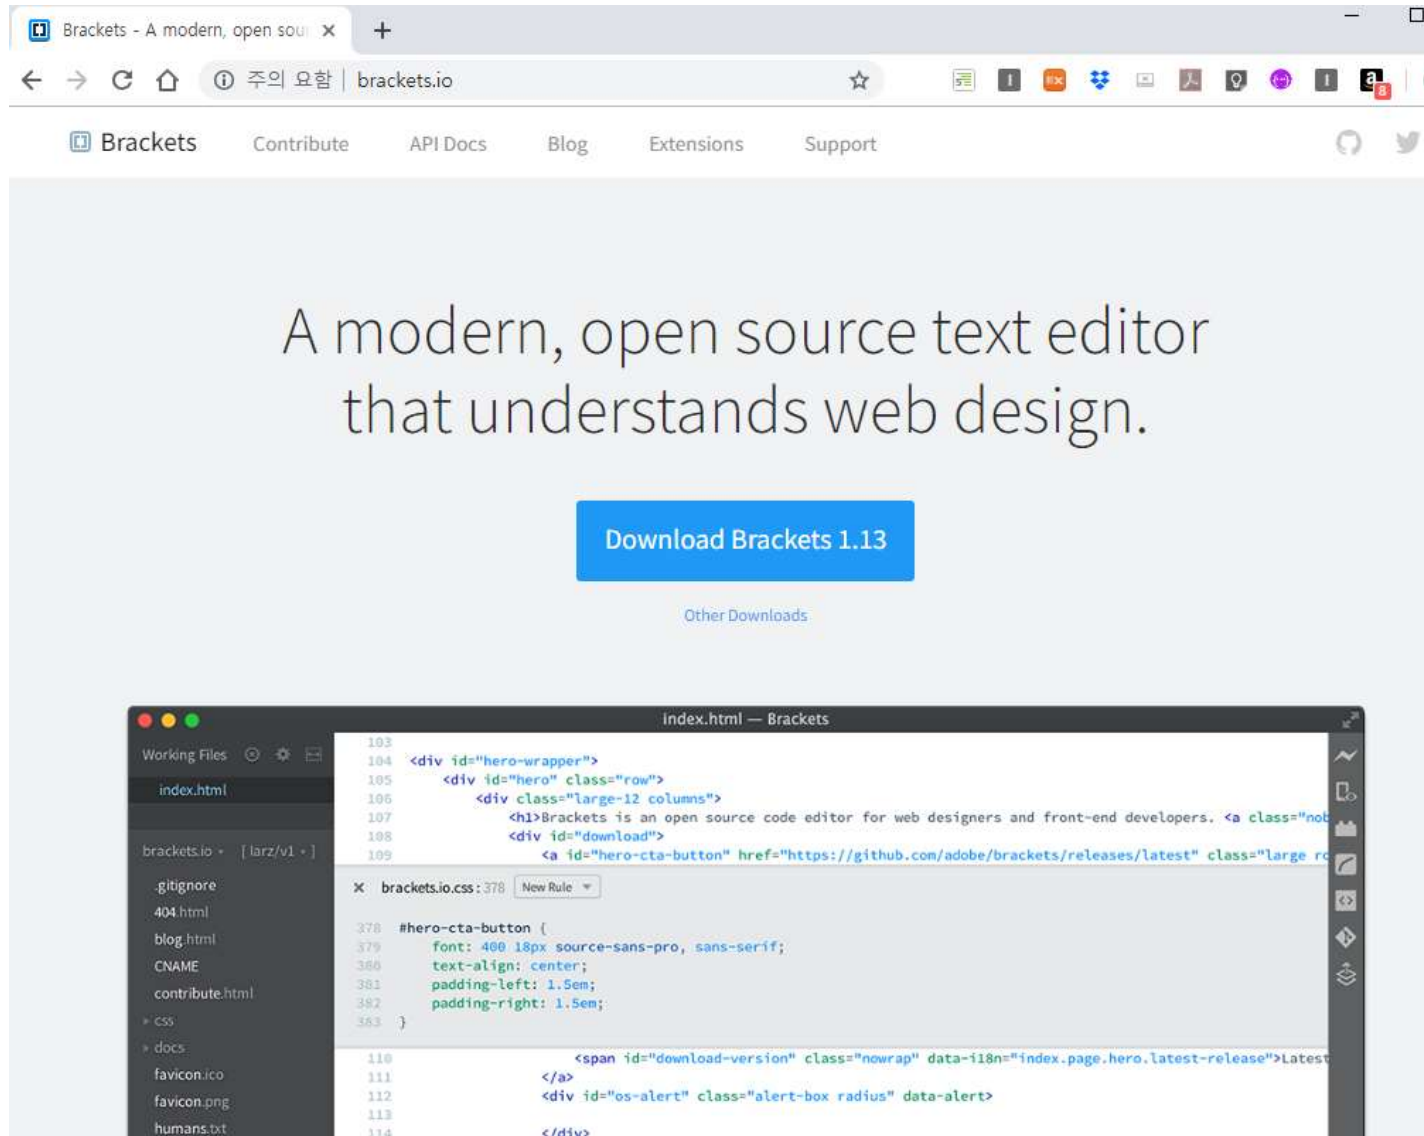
Brackets - A modern, open sou ×

주의 요함 | brackets.io

Brackets Contribute API Docs Blog Extensions Support

A modern, open source text editor that understands web design.

Download Brackets 1.13

Other Downloads

index.html — Brackets

Working Files

index.html

brackets.io • [larz/v1 •]

.gitignore
404.html
blog.html
CNAME
contribute.html
› css
› docs
favicon.ico
favicon.png
humans.txt

103
104 <div id="hero-wrapper">
105 <div id="hero" class="row">
106 <div class="large-12 columns">
107 <h1>Brackets is an open source code editor for web designers and front-end developers. <a class="nob
108 <div id="download">
109 <a id="hero-cta-button" href="https://github.com/adobe/brackets/releases/latest" class="large ro

× brackets.io.css : 378 New Rule

378 #hero-cta-button {
379 font: 400 18px source-sans-pro, sans-serif;
380 text-align: center;
381 padding-left: 1.5em;
382 padding-right: 1.5em;
383 }

110 <span id="download-version" class="nowrap" data-i18n="index.page.hero.latest-release">Latest
111 </a>
112 <div id="os-alert" class="alert-box radius" data-alert>
113
114 </div>